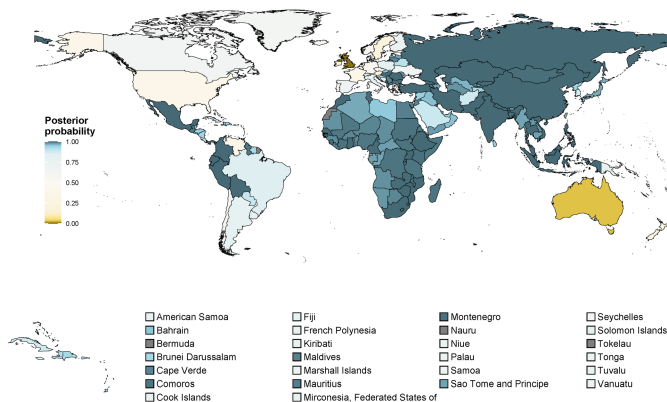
Posterior probability

1.00
0.75
0.50
0.25
0.00

American Samoa
Bahrain
Bermuda
Brunei Darussalam
Cape Verde
Comoros
Cook Islands

Fiji
French Polynesia
Kiribati
Maldives
Marshall Islands
Mauritius
Mirconesia, Federated States of

Montenegro
Nauru
Niue
Palau
Samoa
Sao Tome and Principe

Seychelles
Solomon Islands
Tokelau
Tonga
Tuvalu
Vanuatu